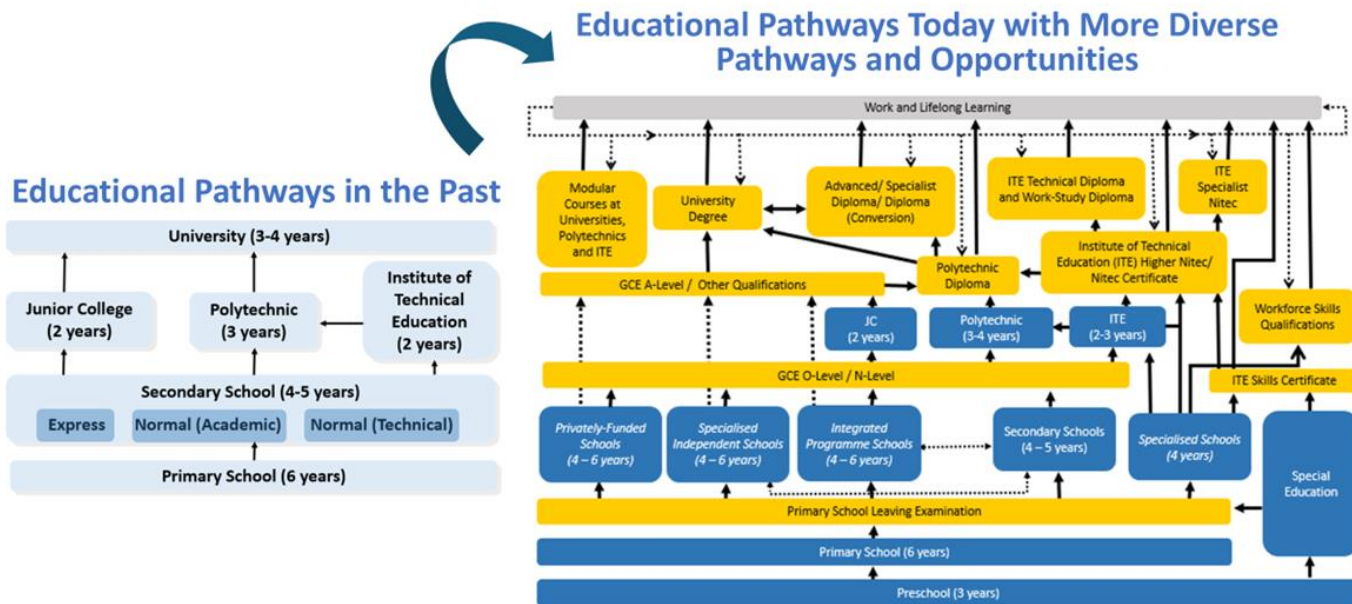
Educational Pathways Today with More Diverse Pathways and Opportunities

Educational Pathways in the Past

University (3-4 years)

Junior College (2 years)

Polytechnic (3 years)

Institute of Technical Education (2 years)

Secondary School (4-5 years)

Express

Normal (Academic)

Normal (Technical)

Primary School (6 years)

Work and Lifelong Learning

Modular Courses at Universities, Polytechnics and ITE

University Degree

Advanced/ Specialist Diploma/ Diploma (Conversion)

ITE Technical Diploma and Work-Study Diploma

ITE Specialist Nitec

Institute of Technical Education (ITE) Higher Nitec/ Nitec Certificate

Polytechnic Diploma

GCE A-Level / Other Qualifications

JC (2 years)

Polytechnic (3-4 years)

ITE (2-3 years)

Workforce Skills Qualifications

GCE O-Level / N-Level

ITE Skills Certificate

Privately-Funded Schools (4 – 6 years)

Specialised Independent Schools (4 – 6 years)

Integrated Programme Schools (4 – 6 years)

Secondary Schools (4 – 5 years)

Specialised Schools (4 years)

Special Education

Primary School Leaving Examination

Primary School (6 years)

Preschool (3 years)